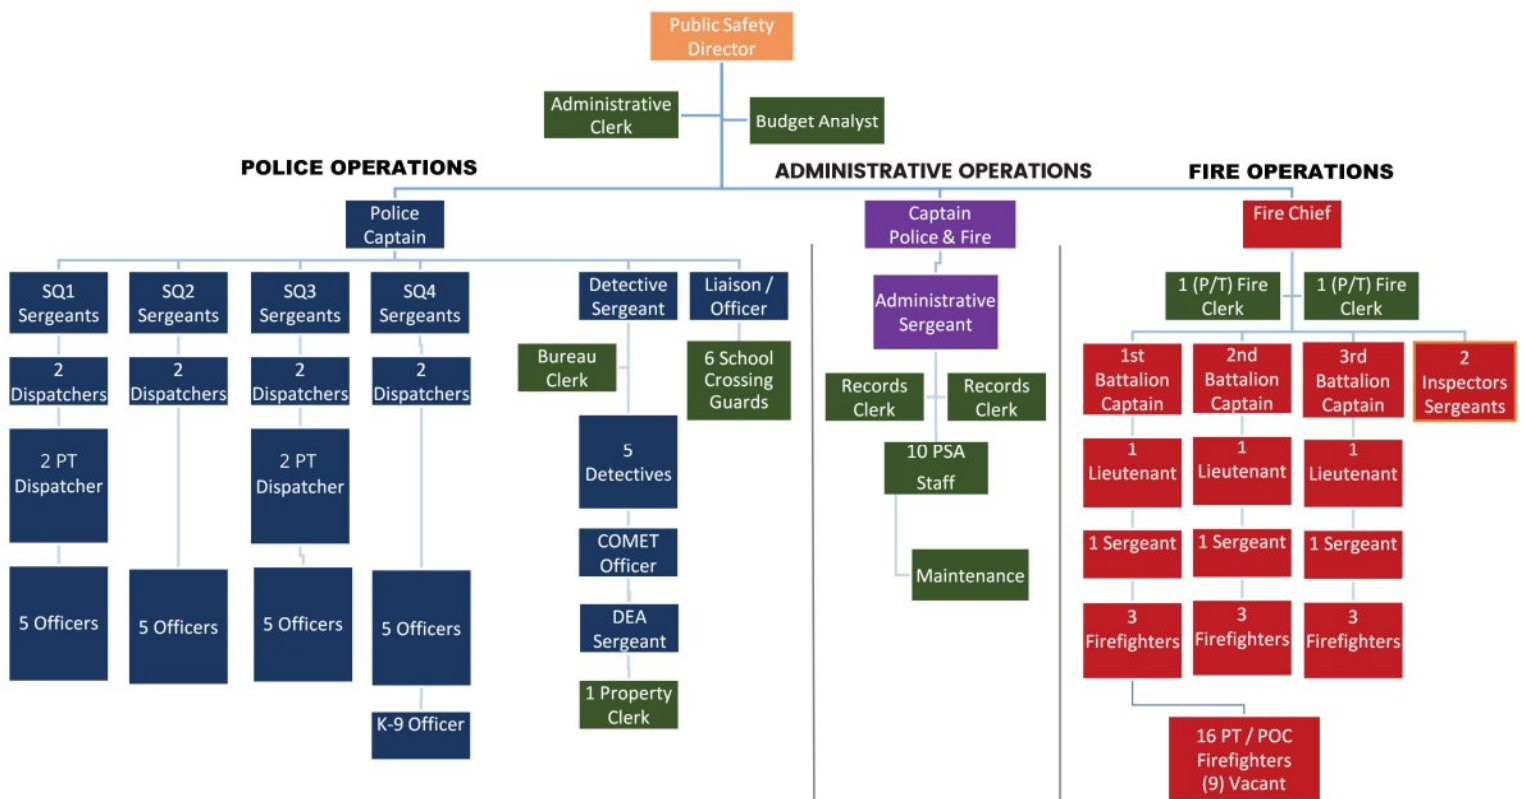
Public Safety Director

Administrative Clerk

Budget Analyst

POLICE OPERATIONS

ADMINISTRATIVE OPERATIONS

FIRE OPERATIONS

Police Captain

SQ1 Sergeants

2 Dispatchers

2 PT Dispatcher

5 Officers

SQ2 Sergeants

2 Dispatchers

5 Officers

SQ3 Sergeants

2 Dispatchers

2 PT Dispatcher

5 Officers

SQ4 Sergeants

2 Dispatchers

5 Officers

K-9 Officer

Detective Sergeant

Bureau Clerk

5 Detectives

COMET Officer

DEA Sergeant

1 Property Clerk

Liaison / Officer

6 School Crossing Guards

Captain Police & Fire

Administrative Sergeant

Records Clerk

Records Clerk

10 PSA Staff

Maintenance

Fire Chief

1 (P/T) Fire Clerk

1 (P/T) Fire Clerk

1st Battalion Captain

1 Lieutenant

1 Sergeant

3 Firefighters

2nd Battalion Captain

1 Lieutenant

1 Sergeant

3 Firefighters

3rd Battalion Captain

1 Lieutenant

1 Sergeant

3 Firefighters

2 Inspectors Sergeants

16 PT / POC Firefighters (9) Vacant